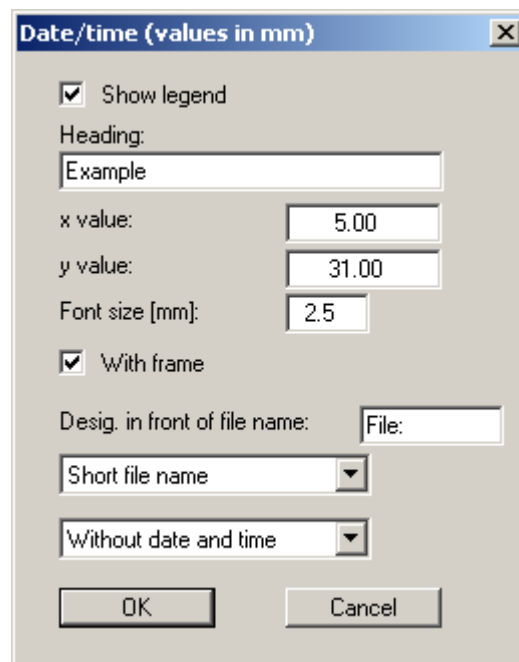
Date/time (values in mm)

Show legend

Heading:

Example

x value: 5.00

y value: 31.00

Font size [mm]: 2.5

With frame

Desig. in front of file name: File:

Short file name

Without date and time

OK

Cancel